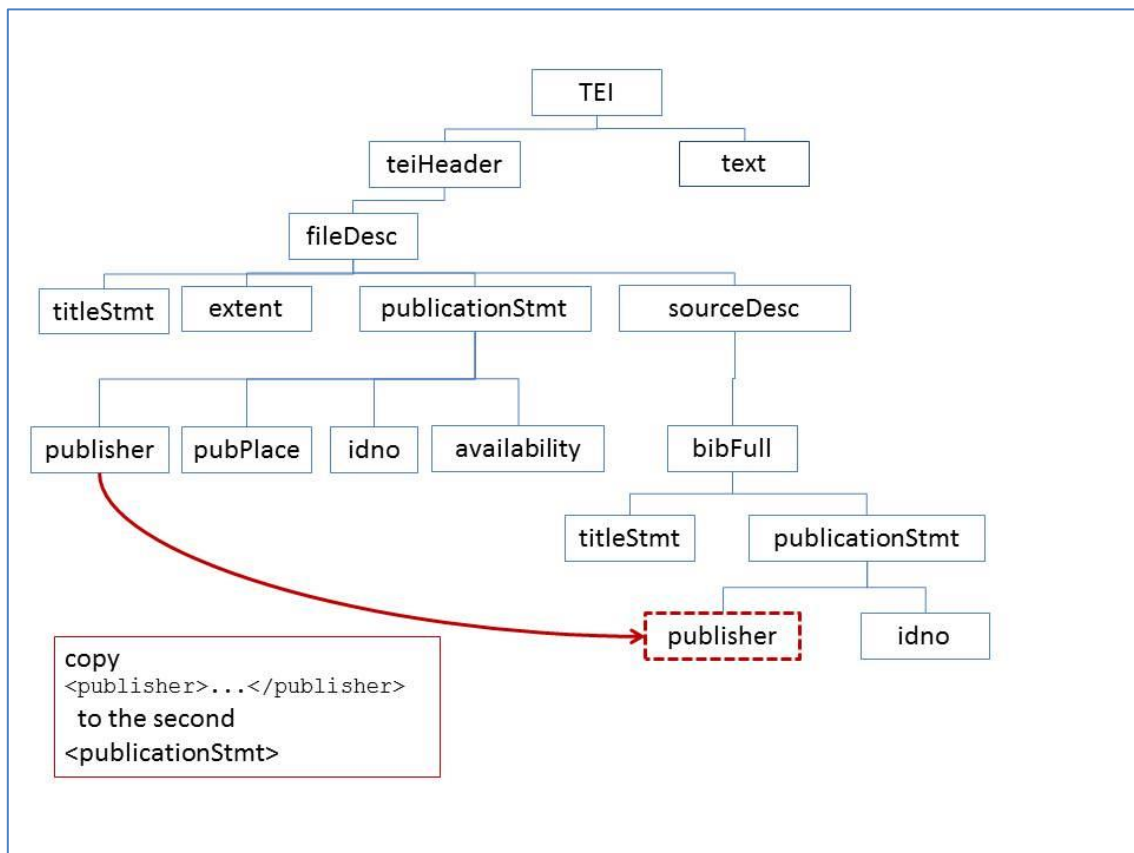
TEI

teiHeader

text

fileDesc

titleStmt

extent

publicationStmt

sourceDesc

publisher

pubPlace

idno

availability

bibFull

titleStmt

publicationStmt

publisher

idno

copy <publisher>...</publisher> to the second <publicationStmt>